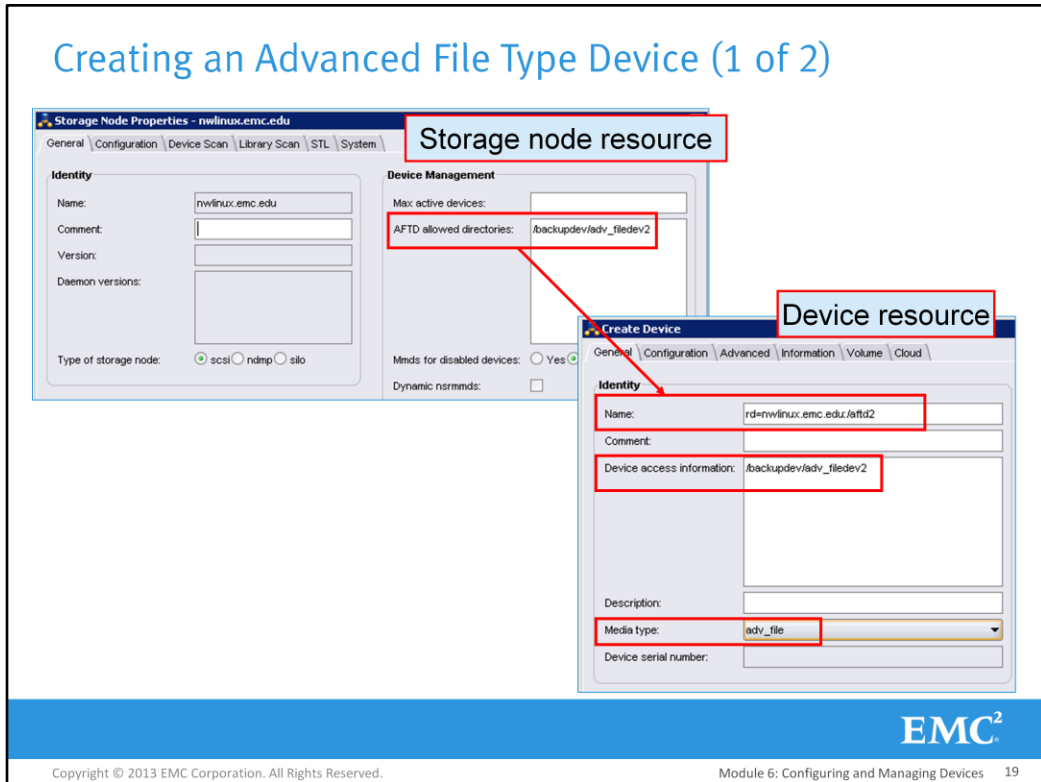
Creating an Advanced File Type Device (1 of 2)

Storage Node Properties - nwlinux.emc.edu

General | Configuration | Device Scan | Library Scan | STL | System

Storage node resource

Identity

Name: nwlinux.emc.edu

Comment:

Version:

Daemon versions:

Type of storage node: scsi ndmp silo

Device Management

Max active devices:

AFTD allowed directories: /backupdev/adv_filedev2

Mmds for disabled devices: Yes

Dynamic nsrmmds:

Create Device

Device resource

General | Configuration | Advanced | Information | Volume | Cloud

Identity

Name: rd=nwlinux.emc.edu:/aftd2

Comment:

Device access information: /backupdev/adv_filedev2

Description:

Media type: adv_file

Device serial number:

EMC$^2$

Copyright © 2013 EMC Corporation. All Rights Reserved.

Module 6: Configuring and Managing Devices 19